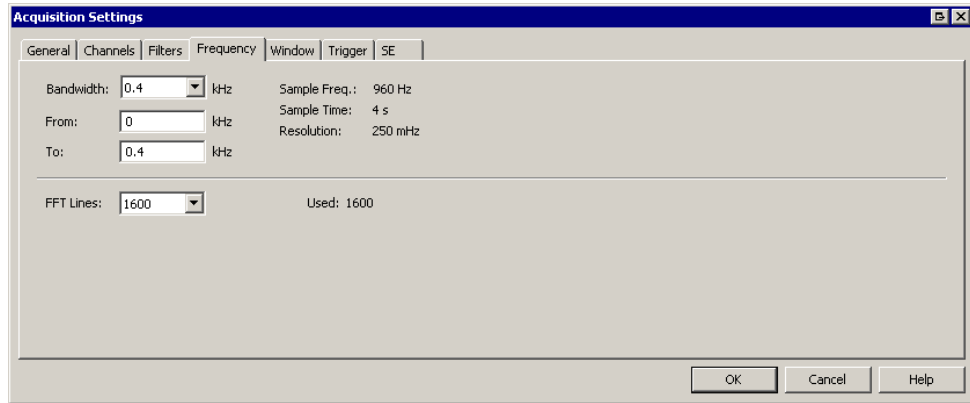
Acquisition Settings

General | Channels | Filters | Frequency | Window | Trigger | SE

Bandwidth: 0.4 kHz
From: 0 kHz
To: 0.4 kHz

Sample Freq.: 960 Hz
Sample Time: 4 s
Resolution: 250 mHz

FFT Lines: 1600

Used: 1600

OK
Cancel
Help